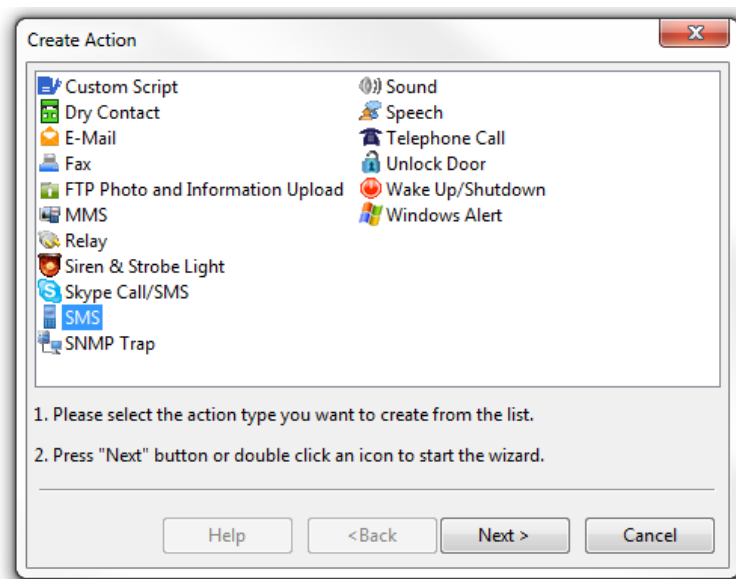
Create Action

Custom Script
Dry Contact
E-Mail
Fax
FTP Photo and Information Upload
MMS
Relay
Siren & Strobe Light
Skype Call/SMS
SMS
SNMP Trap

Sound
Speech
Telephone Call
Unlock Door
Wake Up/Shutdown
Windows Alert

1. Please select the action type you want to create from the list.

2. Press "Next" button or double click an icon to start the wizard.

Help
<Back
Next >
Cancel